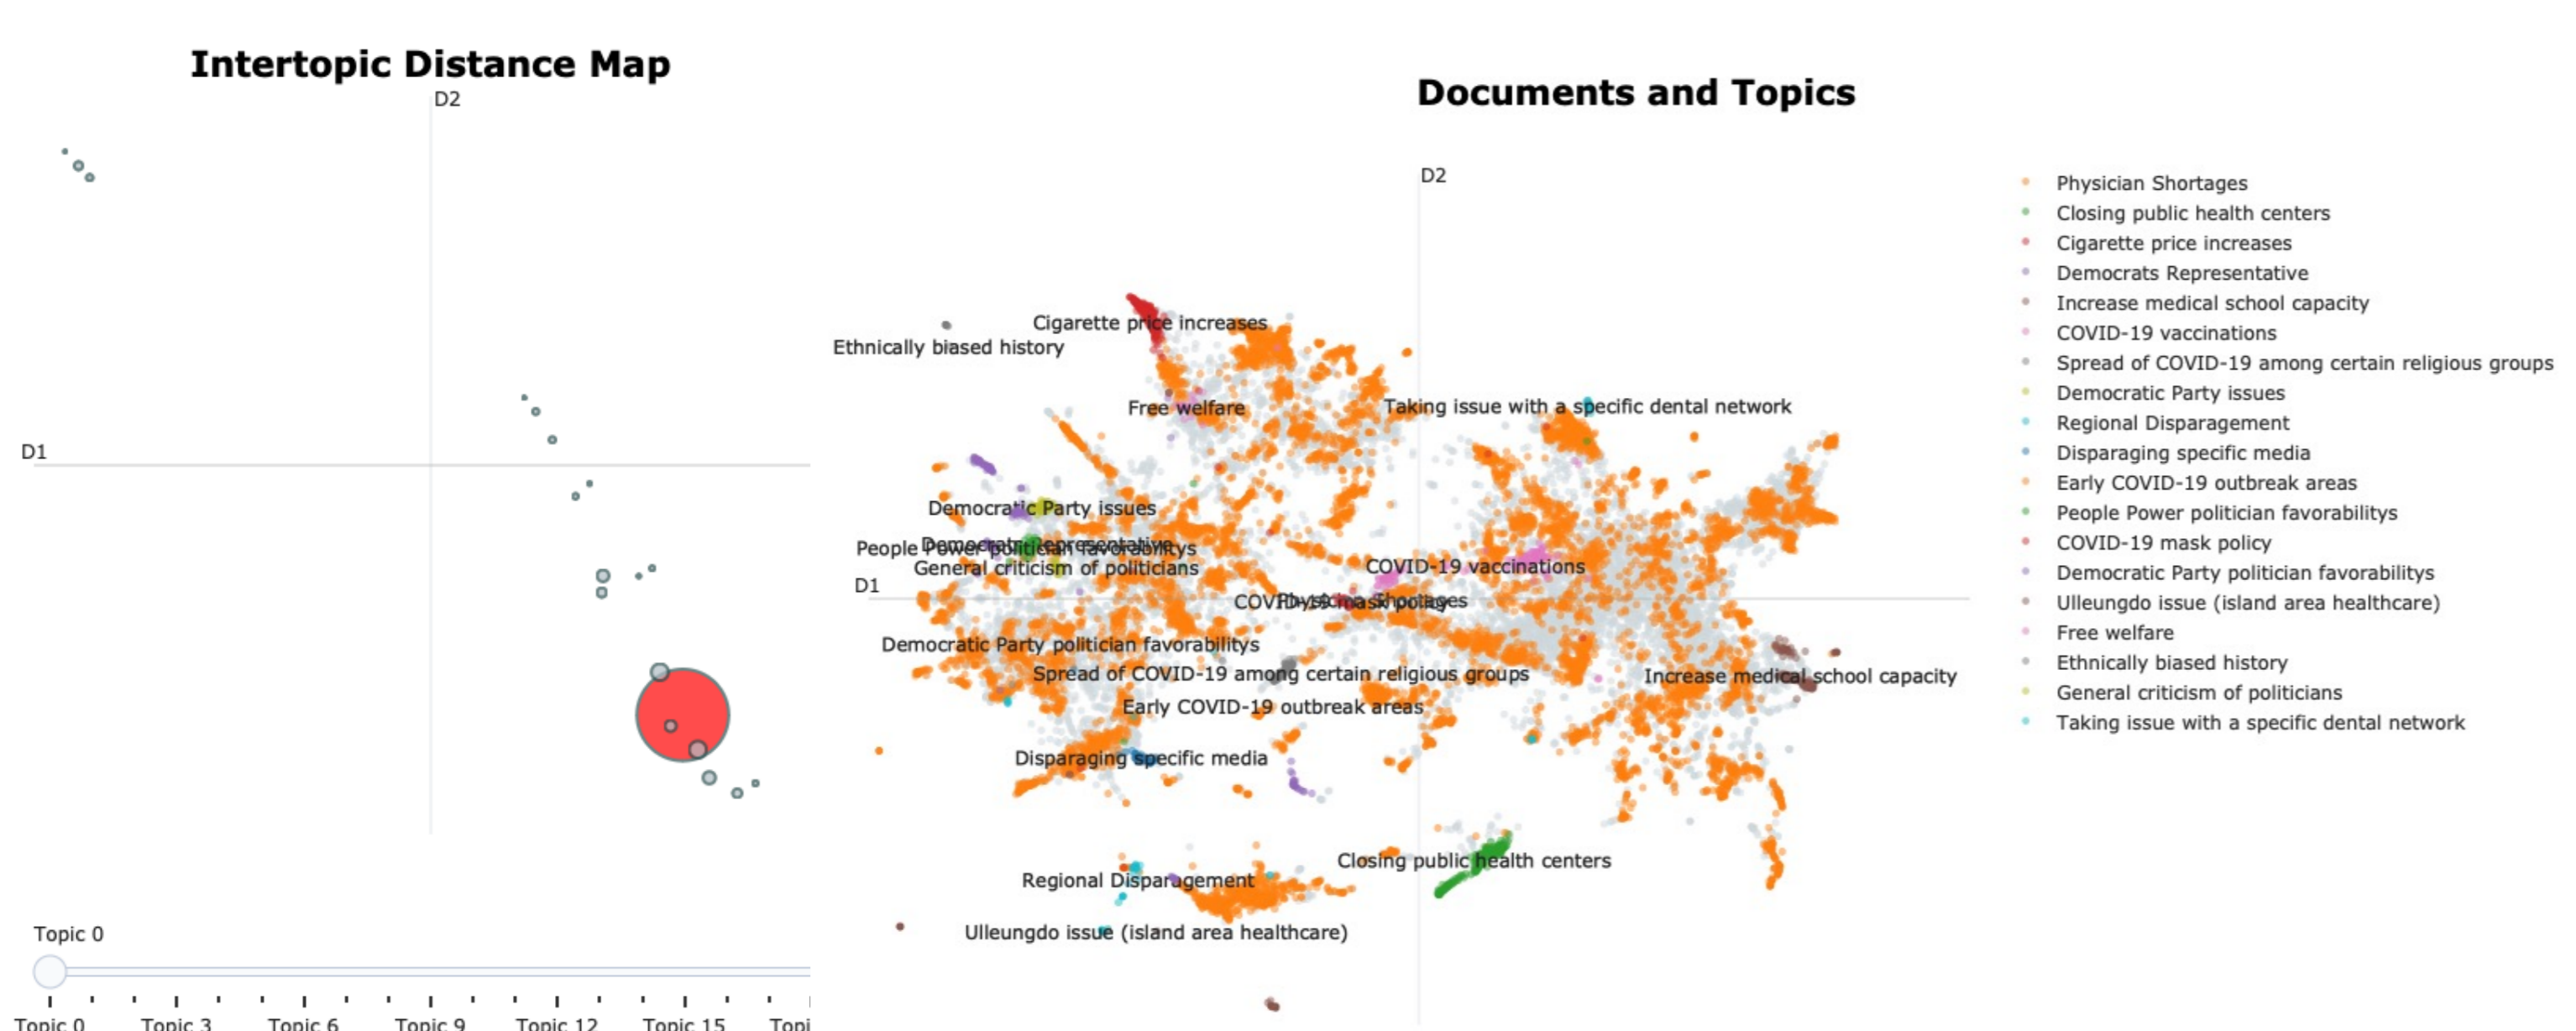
Intertopic Distance Map

D2

D1

Topic 0

Topic 0 Topic 3 Topic 6 Topic 9 Topic 12 Topic 15 Topi

Documents and Topics

D2

D1

Cigarette price increases
Ethnically biased history
Free welfare
Taking issue with a specific dental network
Democratic Party issues
People Power politician favorabilitys
Democrats Representative
General criticism of politicians
COVID-19 vaccinations
COVID-19 mask policy
Physician Shortages
Democratic Party politician favorabilitys
Spread of COVID-19 among certain religious groups
Increase medical school capacity
Early COVID-19 outbreak areas
Disparaging specific media
Closing public health centers
Regional Disparagement
Ulleungdo issue (island area healthcare)

Physician Shortages
Closing public health centers
Cigarette price increases
Democrats Representative
Increase medical school capacity
COVID-19 vaccinations
Spread of COVID-19 among certain religious groups
Democratic Party issues
Regional Disparagement
Disparaging specific media
Early COVID-19 outbreak areas
People Power politician favorabilitys
COVID-19 mask policy
Democratic Party politician favorabilitys
Ulleungdo issue (island area healthcare)
Free welfare
Ethnically biased history
General criticism of politicians
Taking issue with a specific dental network